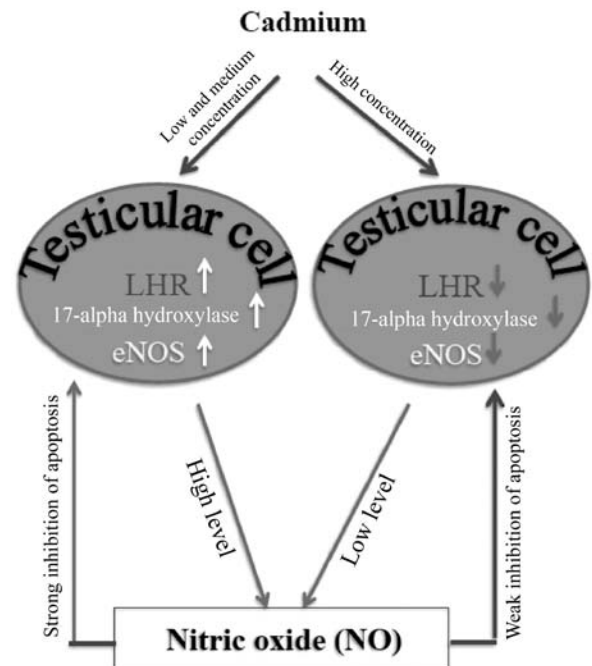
Cadmium

Low and medium concentration

High concentration

Testicular cell

LHR ↑
17-alpha hydroxylase ↑
eNOS ↑

Testicular cell

LHR ↓
17-alpha hydroxylase ↓
eNOS ↓

Strong inhibition of apoptosis

High level

Low level

Weak inhibition of apoptosis

Nitric oxide (NO)